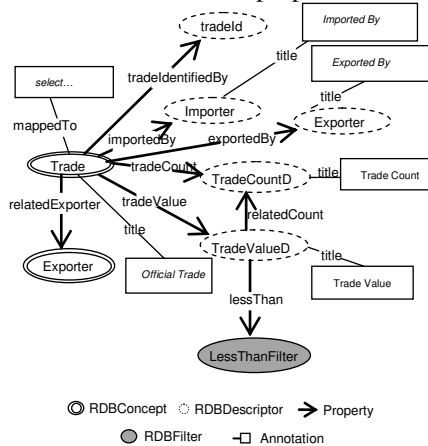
tradeId

Imported By

title

Exported By

select...

tradeIdentifiedBy

title

Importer

mappedTo

importedBy

exportedBy

Exporter

Trade

tradeCount

TradeCountD

title

Trade Count

relatedExporter

tradeValue

relatedCount

title

TradeValueD

title

Exporter

Official Trade

Trade Value

lessThan

LessThanFilter

RDBConcept RDBDescriptor Property

RDBFilter Annotation